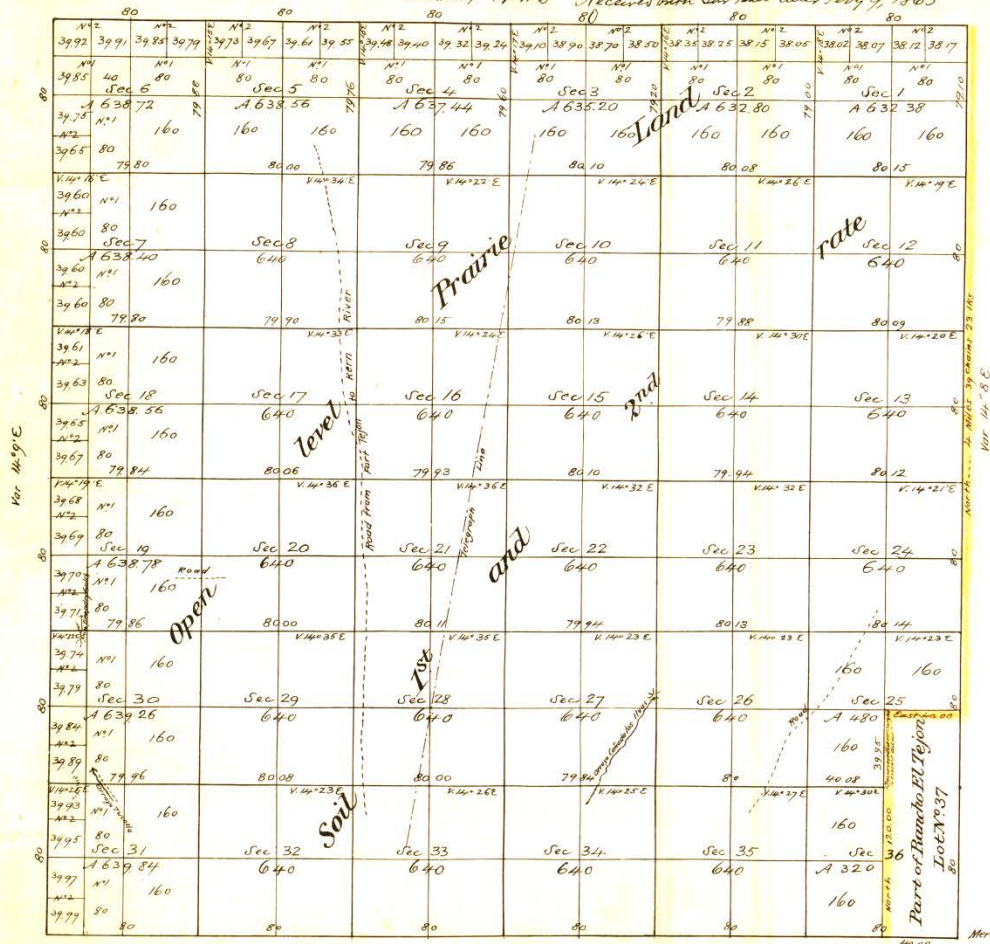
Received with surveyor's letter dated Nov 9, 1865

80 80 80 80 80 80

| $N^o2$ 39.92 | 39.91 | $N^o2$ 39.85 | 39.79 | $N^o2$ 39.73 | 39.67 | $N^o2$ 39.61 | 39.55 | 39.48 | 39.40 | $N^o2$ 39.32 | 39.24 | 39.10 | 38.90 | $N^o2$ 38.70 | 38.50 | 38.35 | 38.25 | $N^o2$ 38.15 | 38.05 | 38.02 | 38.07 | $N^o2$ 38.12 | 38.17 |

39.85 $N^o1$ 40 $N^o1$ 80 $N^o1$ 80 $N^o1$ 80 $N^o1$ 80 $N^o1$ 80 $N^o1$ 80 $N^o1$ 80 $N^o1$ 80 $N^o1$ 80 $N^o1$ 80

Sec 6 A 638.72 79.96
39.75 $N^o1$ 160
$N^o2$
39.65 80
79.80

Sec 5 A 638.56 160 160 80.00 79.76

Sec 4 A 637.44 160 160 79.86 79.60

Sec 3 A 635.20 160 160 80.10 79.20

Sec 2 A 632.80 160 160 80.08 79.00

Sec 1 A 632.38 160 160 80.15 79.10

V. 14° 18' E
39.60 $N^o1$ 160
$N^o2$
39.60 80
Sec 7 A 638.40
39.60 $N^o1$ 160
$N^o2$
39.60 80
79.80

V. 14° 34' E Sec 8 640 79.90
V. 14° 22' E Sec 9 640 80.15
V. 14° 24' E Sec 10 640 80.13
V. 14° 26' E Sec 11 640 79.88
V. 14° 19' E Sec 12 640 80.09

V. 14° 18' E
39.61 $N^o1$ 160
$N^o2$
39.63 80
Sec 18 A 638.56
39.65 $N^o1$ 160
$N^o2$
39.67 80
79.84

V. 14° 33' E Sec 17 640 80.06
V. 14° 24' E Sec 16 640 79.93
V. 14° 26' E Sec 15 640 80.10
V. 14° 30' E Sec 14 640 79.94
V. 14° 20' E Sec 13 640 80.12

V. 14° 19' E
39.68 $N^o1$ 160
$N^o2$
39.69 80
Sec 19 A 638.78
39.70 $N^o1$ 160
$N^o2$
39.71 80
79.86

Road

V. 14° 36' E Sec 20 640 80.00
V. 14° 36' E Sec 21 640 80.11
V. 14° 32' E Sec 22 640 79.94
V. 14° 32' E Sec 23 640 80.13
V. 14° 21' E Sec 24 640 80.14

V. 14° 35' E
39.74 $N^o1$ 160
$N^o2$
39.79 80
Sec 30 A 639.26
39.84 $N^o1$ 160
$N^o2$
39.89 80
79.96

V. 14° 35' E Sec 29 640 80.08
V. 14° 35' E Sec 28 640 80.00
V. 14° 23' E Sec 27 640 79.84
V. 14° 23' E Sec 26 640 80
V. 14° 23' E Sec 25 160 160 A 480 160 40.08

V. 14° 23' E
39.93 $N^o1$ 160
$N^o2$
39.95 80
Sec 31 A 639.84
39.97 $N^o1$ 160
$N^o2$
39.99 80
80

V. 14° 23' E Sec 32 640 80
V. 14° 26' E Sec 33 640 80
V. 14° 25' E Sec 34 640 80
V. 14° 27' E Sec 35 640 80
V. 14° 30' E 160 Sec 36 A 320 160 80

Open level Prairie Land 1st and 2nd rate Soil

Road from Fort Tejon
Kern River
Telegraph Line
Arroyo Caliente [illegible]
Road
East 40.00
39.95
North 120.00
Part of Rancho El Tejon Lot No. 37
80
40.00

Var 14° 9' E
North ... 4 Miles 39 chains 23 lks
Var 14° 8' E
Mer